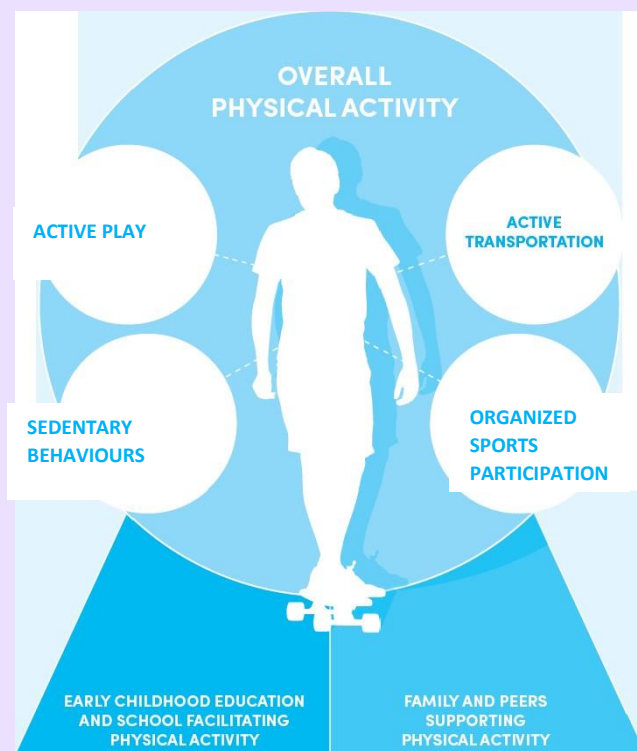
OVERALL PHYSICAL ACTIVITY

ACTIVE PLAY

ACTIVE TRANSPORTATION

SEDENTARY BEHAVIOURS

ORGANIZED SPORTS PARTICIPATION

EARLY CHILDHOOD EDUCATION AND SCHOOL FACILITATING PHYSICAL ACTIVITY

FAMILY AND PEERS SUPPORTING PHYSICAL ACTIVITY